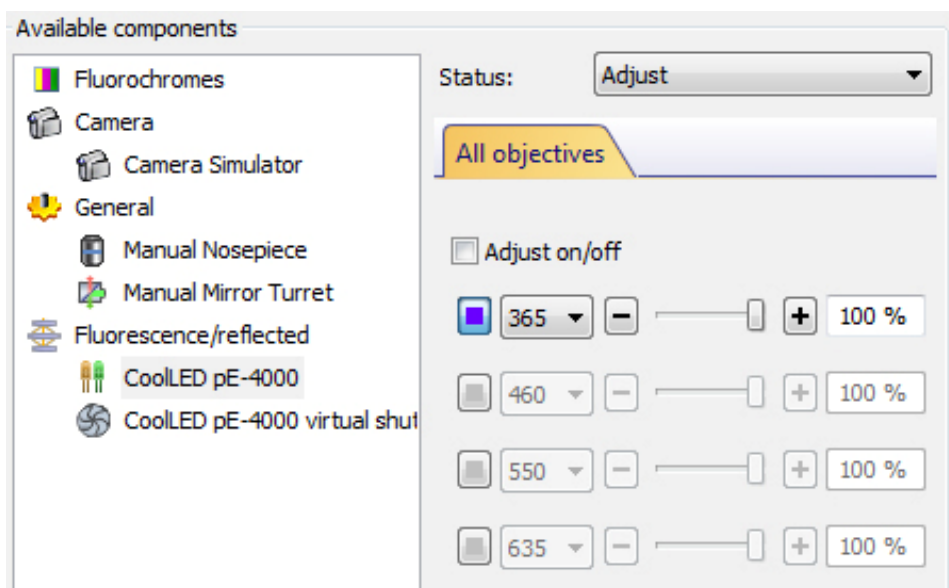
Available components

Fluorochromes
Camera
Camera Simulator
General
Manual Nosepiece
Manual Mirror Turret
Fluorescence/reflected
CoolLED pE-4000
CoolLED pE-4000 virtual shut

Status: Adjust

All objectives

Adjust on/off

365 – + 100 %
460 – + 100 %
550 – + 100 %
635 – + 100 %